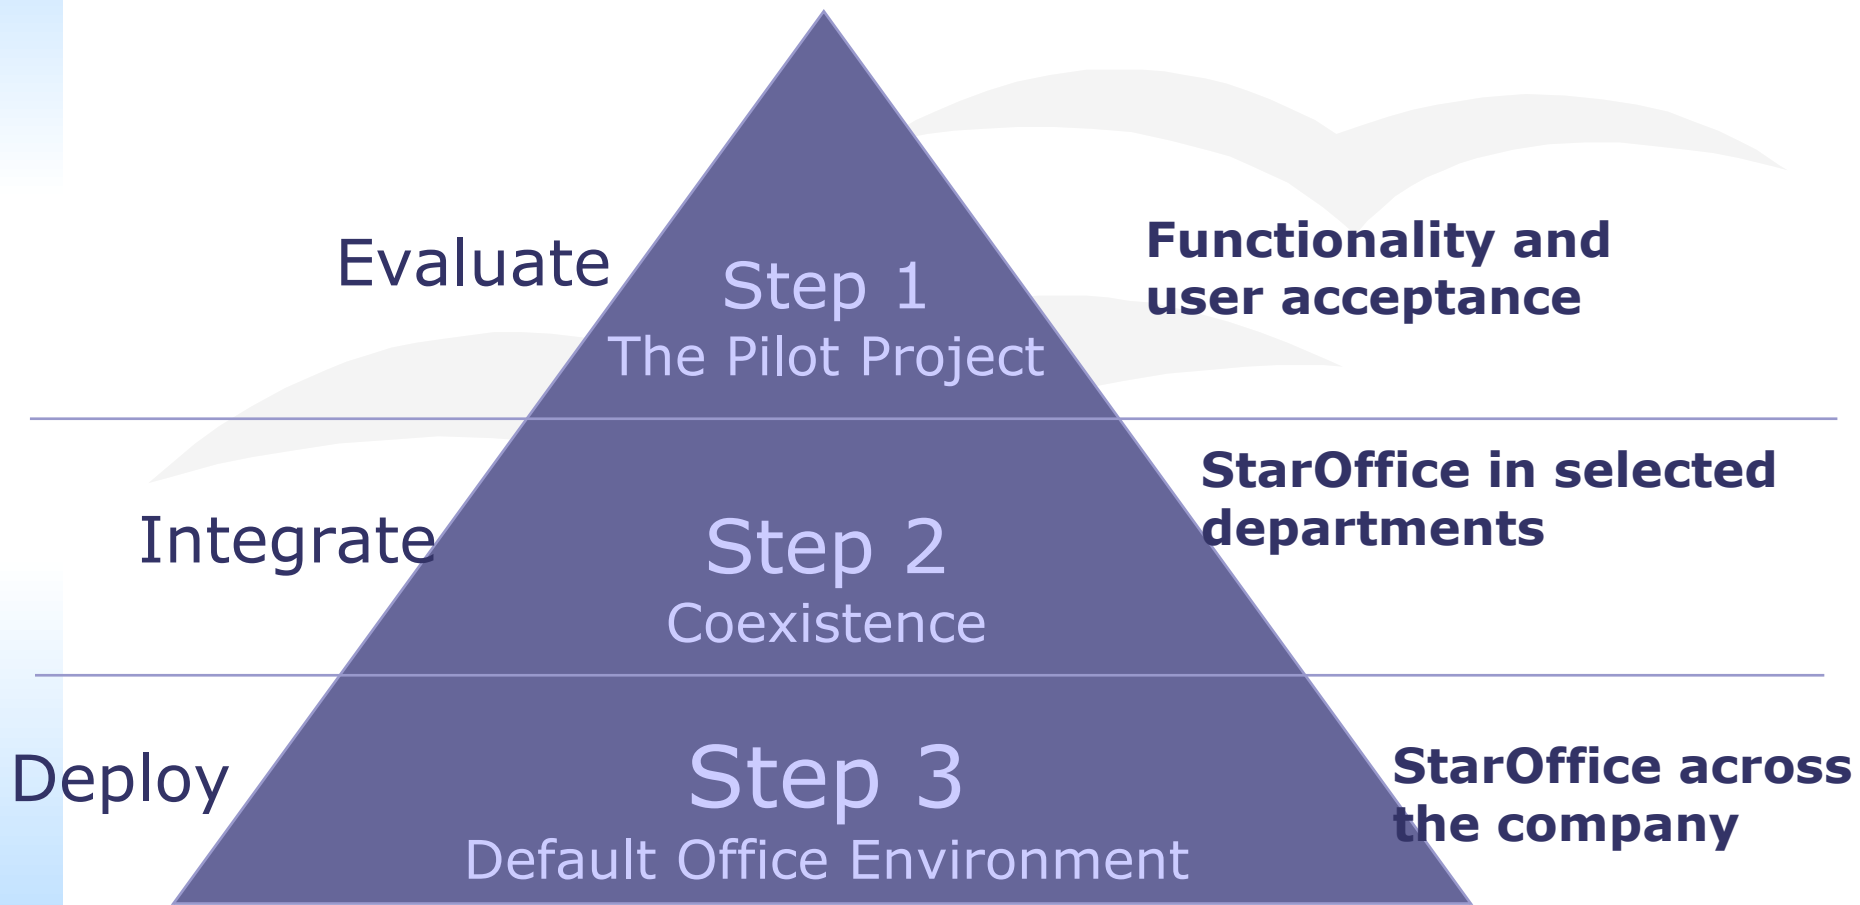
Evaluate

Step 1
The Pilot Project

Functionality and user acceptance

Integrate

Step 2
Coexistence

StarOffice in selected departments

Deploy

Step 3
Default Office Environment

StarOffice across the company